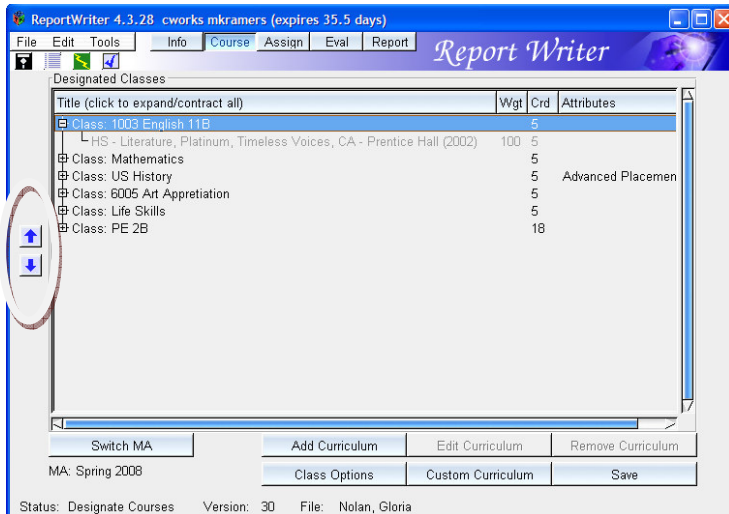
ReportWriter 4.3.28 cworks mkramers (expires 35.5 days)

File Edit Tools

Info Course Assign Eval Report

Report Writer

Designated Classes

| Title (click to expand/contract all) | Wgt | Crd | Attributes |
|---|---|---|---|
| Class: 1003 English 11B | | 5 | |
| HS - Literature, Platinum, Timeless Voices, CA - Prentice Hall (2002) | 100 | 5 | |
| Class: Mathematics | | 5 | |
| Class: US History | | 5 | Advanced Placemen |
| Class: 6005 Art Appretiation | | 5 | |
| Class: Life Skills | | 5 | |
| Class: PE 2B | | 18 | |

Switch MA

Add Curriculum

Edit Curriculum

Remove Curriculum

MA: Spring 2008

Class Options

Custom Curriculum

Save

Status: Designate Courses Version: 30 File: Nolan, Gloria